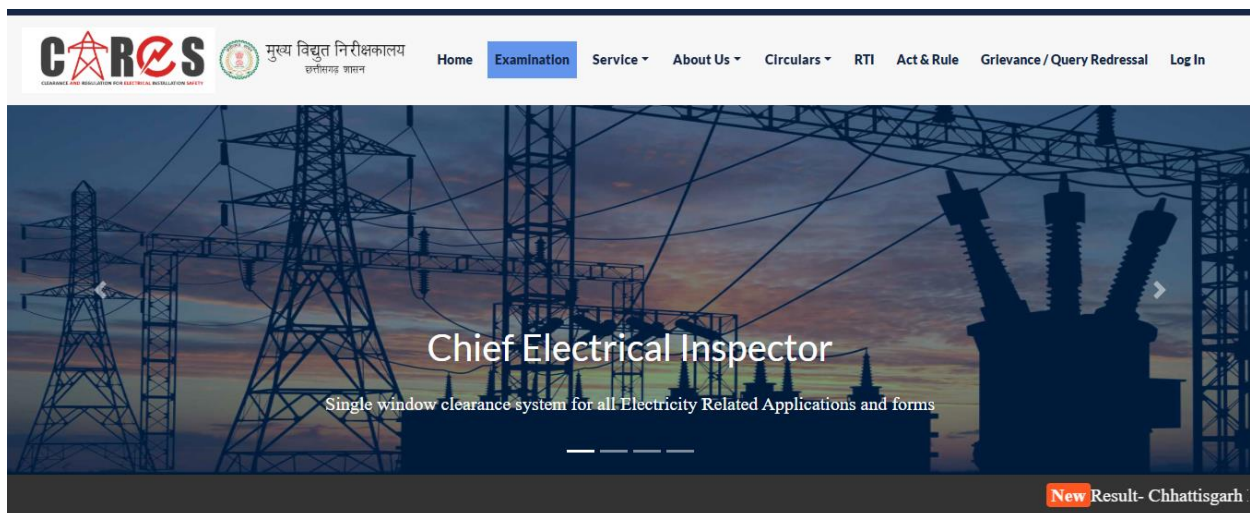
CARES
CLEARANCE AND REGULATION FOR ELECTRICAL INSTALLATION SAFETY

मुख्य विद्युत निरीक्षकालय
छत्तीसगढ़ शासन

Home Examination Service About Us Circulars RTI Act & Rule Grievance / Query Redressal Log In

Chief Electrical Inspector

Single window clearance system for all Electricity Related Applications and forms

New Result- Chhattisgarh